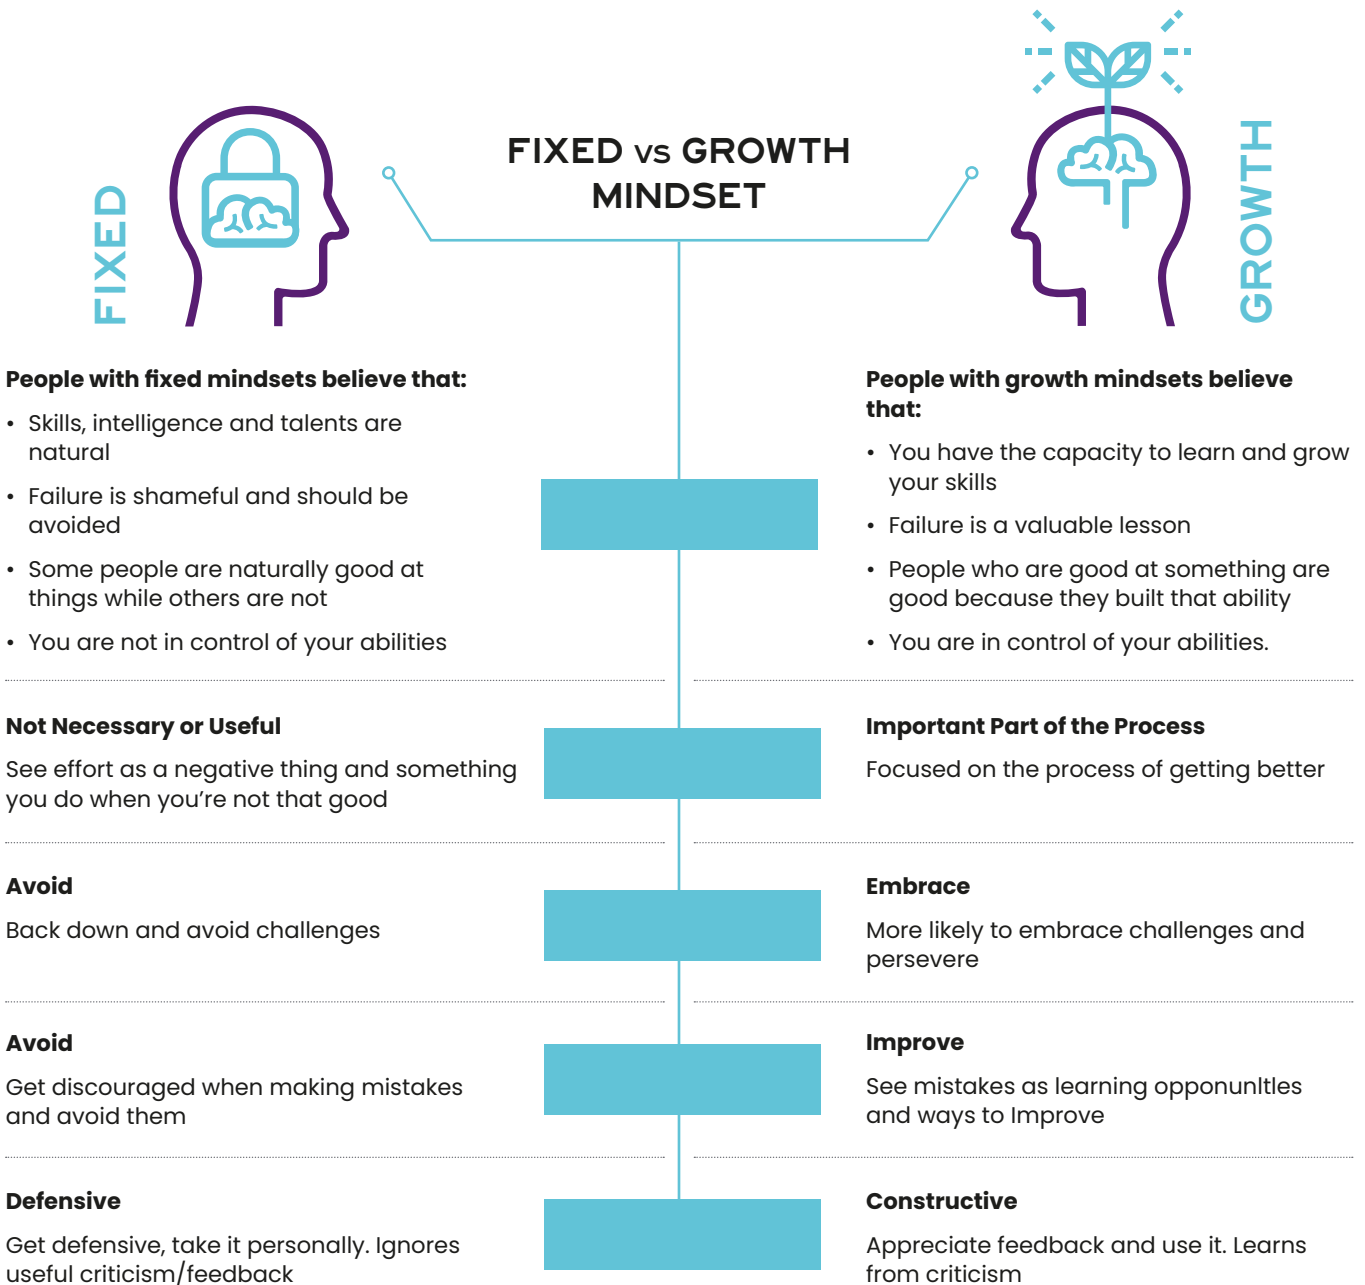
FIXED

FIXED vs GROWTH MINDSET

GROWTH

People with fixed mindsets believe that:

- Skills, intelligence and talents are natural
- Failure is shameful and should be avoided
- Some people are naturally good at things while others are not
- You are not in control of your abilities

People with growth mindsets believe that:

- You have the capacity to learn and grow your skills
- Failure is a valuable lesson
- People who are good at something are good because they built that ability
- You are in control of your abilities.

Not Necessary or Useful

See effort as a negative thing and something you do when you're not that good

Important Part of the Process

Focused on the process of getting better

Avoid

Back down and avoid challenges

Embrace

More likely to embrace challenges and persevere

Avoid

Get discouraged when making mistakes and avoid them

Improve

See mistakes as learning opponunltles and ways to Improve

Defensive

Get defensive, take it personally. Ignores useful criticism/feedback

Constructive

Appreciate feedback and use it. Learns from criticism